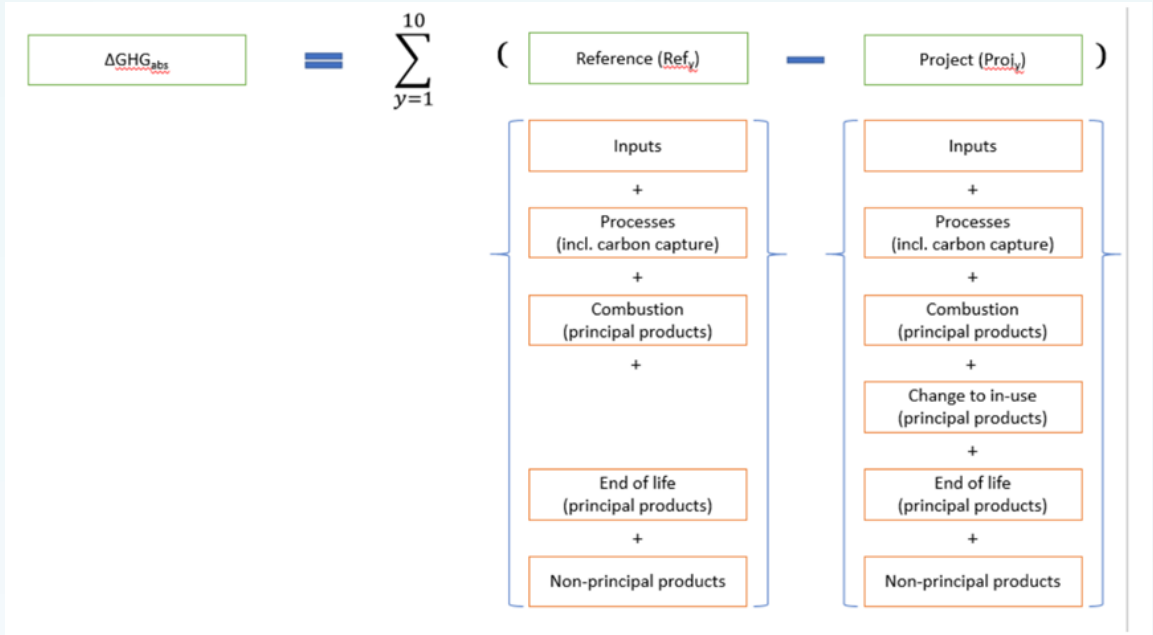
$\Delta GHG_{abs}$ = $\sum_{y=1}^{10}$ ( Reference ($Ref_y$) − Project ($Proj_y$) )

Inputs
+
Processes
(incl. carbon capture)
+
Combustion
(principal products)
+
End of life
(principal products)
+
Non-principal products

Inputs
+
Processes
(incl. carbon capture)
+
Combustion
(principal products)
+
Change to in-use
(principal products)
+
End of life
(principal products)
+
Non-principal products